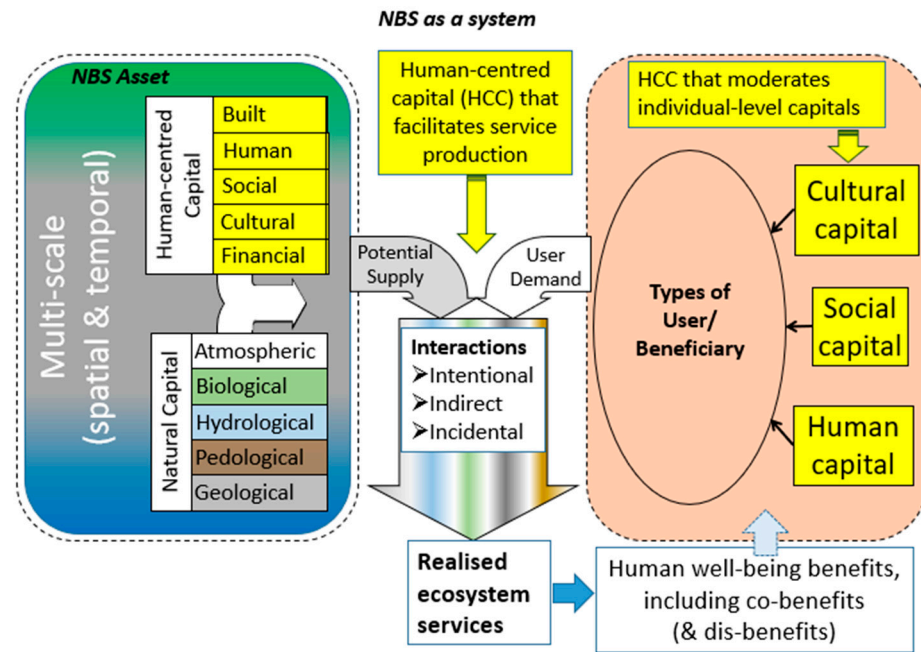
NBS as a system

NBS Asset

Multi-scale (spatial & temporal)

Human-centred Capital

Built
Human
Social
Cultural
Financial

Natural Capital

Atmospheric
Biological
Hydrological
Pedological
Geological

Human-centred capital (HCC) that facilitates service production

Potential Supply

User Demand

Interactions
➢Intentional
➢Indirect
➢Incidental

Realised ecosystem services

HCC that moderates individual-level capitals

Types of User/ Beneficiary

Cultural capital

Social capital

Human capital

Human well-being benefits, including co-benefits (& dis-benefits)